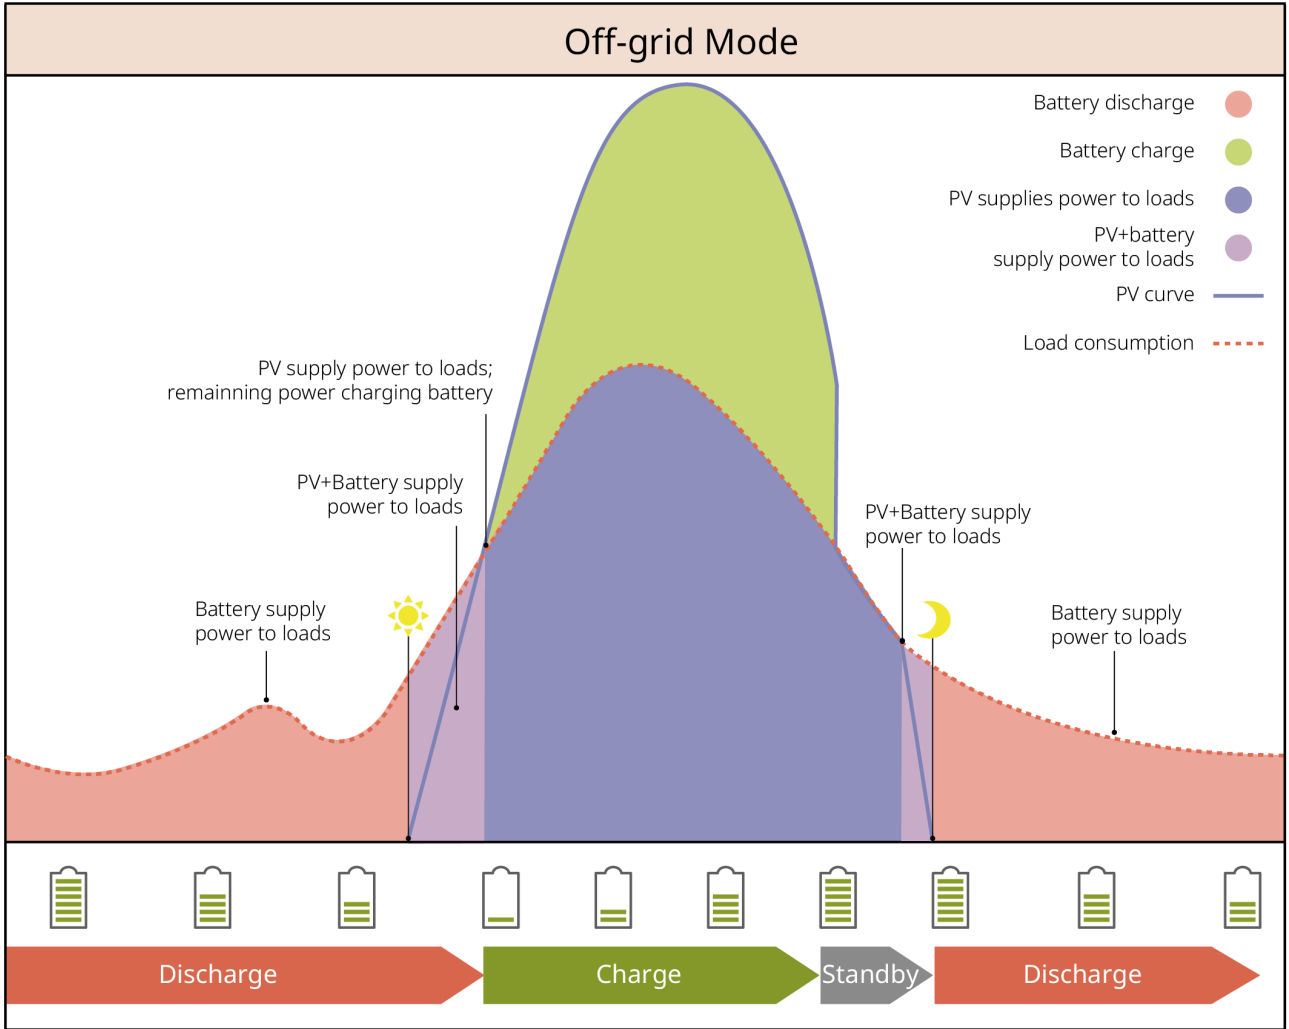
Off-grid Mode

Battery discharge

Battery charge

PV supplies power to loads

PV+battery supply power to loads

PV curve

Load consumption

PV supply power to loads; remainning power charging battery

PV+Battery supply power to loads

PV+Battery supply power to loads

Battery supply power to loads

Battery supply power to loads

Discharge

Charge

Standby

Discharge